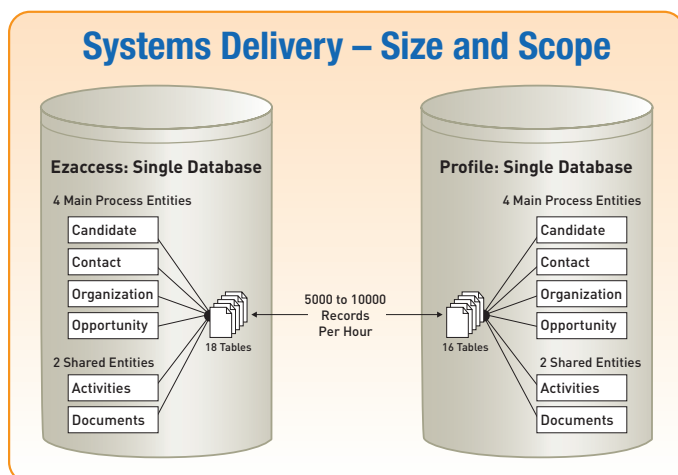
Systems Delivery – Size and Scope

Ezaccess: Single Database

4 Main Process Entities

Candidate

Contact

Organization

Opportunity

2 Shared Entities

Activities

Documents

18 Tables

5000 to 10000 Records Per Hour

Profile: Single Database

4 Main Process Entities

Candidate

Contact

Organization

Opportunity

2 Shared Entities

Activities

Documents

16 Tables